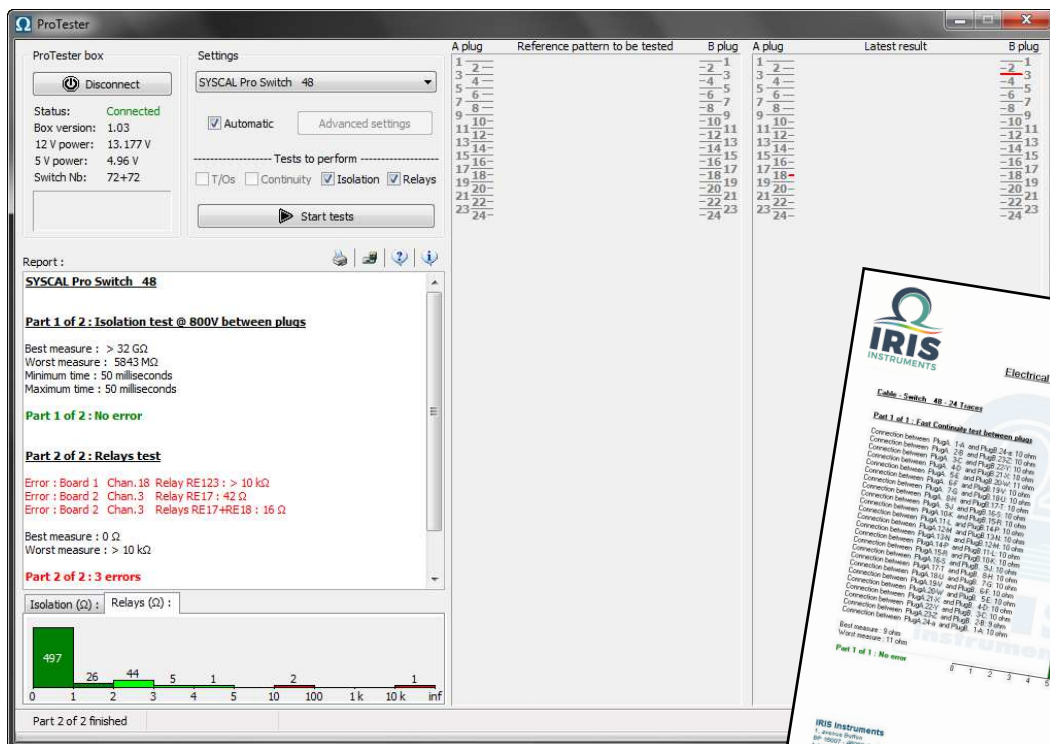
ProTester

ProTester box

Disconnect

Status: Connected
Box version: 1.03
12 V power: 13.177 V
5 V power: 4.96 V
Switch Nb: 72+72

Settings

SYSCAL Pro Switch 48

Automatic
Advanced settings

Tests to perform

T/Os Continuity Isolation Relays

Start tests

A plug Reference pattern to be tested B plug

1 2 3 4 5 6 7 8 9 10 11 12 13 14 15 16 17 18 19 20 21 22 23 24

2 1 4 3 6 5 8 7 10 9 12 11 14 13 16 15 18 17 20 19 22 21 24 23

A plug Latest result B plug

1 2 3 4 5 6 7 8 9 10 11 12 13 14 15 16 17 18 19 20 21 22 23 24

2 1 4 3 6 5 8 7 10 9 12 11 14 13 16 15 18 17 20 19 22 21 24 23

Report :

SYSCAL Pro Switch 48

Part 1 of 2 : Isolation test @ 800V between plugs

Best measure : > 32 GΩ
Worst measure : 5843 MΩ
Minimum time : 50 milliseconds
Maximum time : 50 milliseconds

Part 1 of 2 : No error

Part 2 of 2 : Relays test

Error : Board 1 Chan.18 Relay RE123 : > 10 kΩ
Error : Board 2 Chan.3 Relay RE17 : 42 Ω
Error : Board 2 Chan.3 Relays RE17+RE18 : 16 Ω

Best measure : 0 Ω
Worst measure : > 10 kΩ

Part 2 of 2 : 3 errors

Isolation (Ω) : Relays (Ω) :

497 26 44 5 1 2 1

0 1 2 3 4 5 10 100 1k 10k inf

Part 2 of 2 finished

IRIS INSTRUMENTS

Electrical

Cable - Switch 48 - 24 Traces

Part 1 of 1 : Fast Continuity test between plugs

Connection between PlugA 1:A and PlugB 24:a 10 ohm
Connection between PlugA 2:B and PlugB 23:Y 10 ohm
Connection between PlugA 3:C and PlugB 22:V 10 ohm
Connection between PlugA 4:D and PlugB 21:X 10 ohm
Connection between PlugA 5:E and PlugB 20:W 11 ohm
Connection between PlugA 6:F and PlugB 19:V 10 ohm
Connection between PlugA 7:G and PlugB 18:U 10 ohm
Connection between PlugA 8:H and PlugB 17:T 10 ohm
Connection between PlugA 9:J and PlugB 16:S 10 ohm
Connection between PlugA 10:K and PlugB 15:R 10 ohm
Connection between PlugA 11:L and PlugB 14:P 10 ohm
Connection between PlugA 12:M and PlugB 13:N 10 ohm
Connection between PlugA 13:N and PlugB 12:M 10 ohm
Connection between PlugA 14:P and PlugB 11:L 10 ohm
Connection between PlugA 15:R and PlugB 10:K 10 ohm
Connection between PlugA 16:S and PlugB 9:J 10 ohm
Connection between PlugA 17:T and PlugB 8:H 10 ohm
Connection between PlugA 18:U and PlugB 7:G 10 ohm
Connection between PlugA 19:V and PlugB 6:F 10 ohm
Connection between PlugA 20:W and PlugB 5:E 10 ohm
Connection between PlugA 21:X and PlugB 4:D 10 ohm
Connection between PlugA 22:Y and PlugB 3:C 10 ohm
Connection between PlugA 23:Z and PlugB 2:B 9 ohm
Connection between PlugA 24:a and PlugB 1:A 10 ohm

Best measure : 9 ohm
Worst measure : 11 ohm

Part 1 of 1 : No error

0 1 2 3 4 5

IRIS Instruments
1, avenue Buffon
BP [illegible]